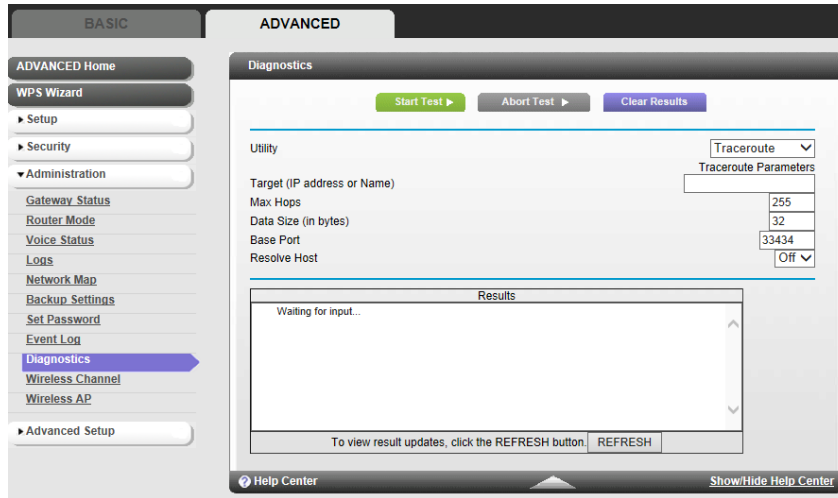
BASIC

ADVANCED

ADVANCED Home

WPS Wizard

▸ Setup

▸ Security

▾ Administration

Gateway Status

Router Mode

Voice Status

Logs

Network Map

Backup Settings

Set Password

Event Log

Diagnostics

Wireless Channel

Wireless AP

▸ Advanced Setup

Diagnostics

Start Test ▸ Abort Test ▸ Clear Results

| | |
|---|---|
| Utility | Traceroute |
| | Traceroute Parameters |
| Target (IP address or Name) | |
| Max Hops | 255 |
| Data Size (in bytes) | 32 |
| Base Port | 33434 |
| Resolve Host | Off |

Results

Waiting for input...

To view result updates, click the REFRESH button. REFRESH

Help Center

Show/Hide Help Center